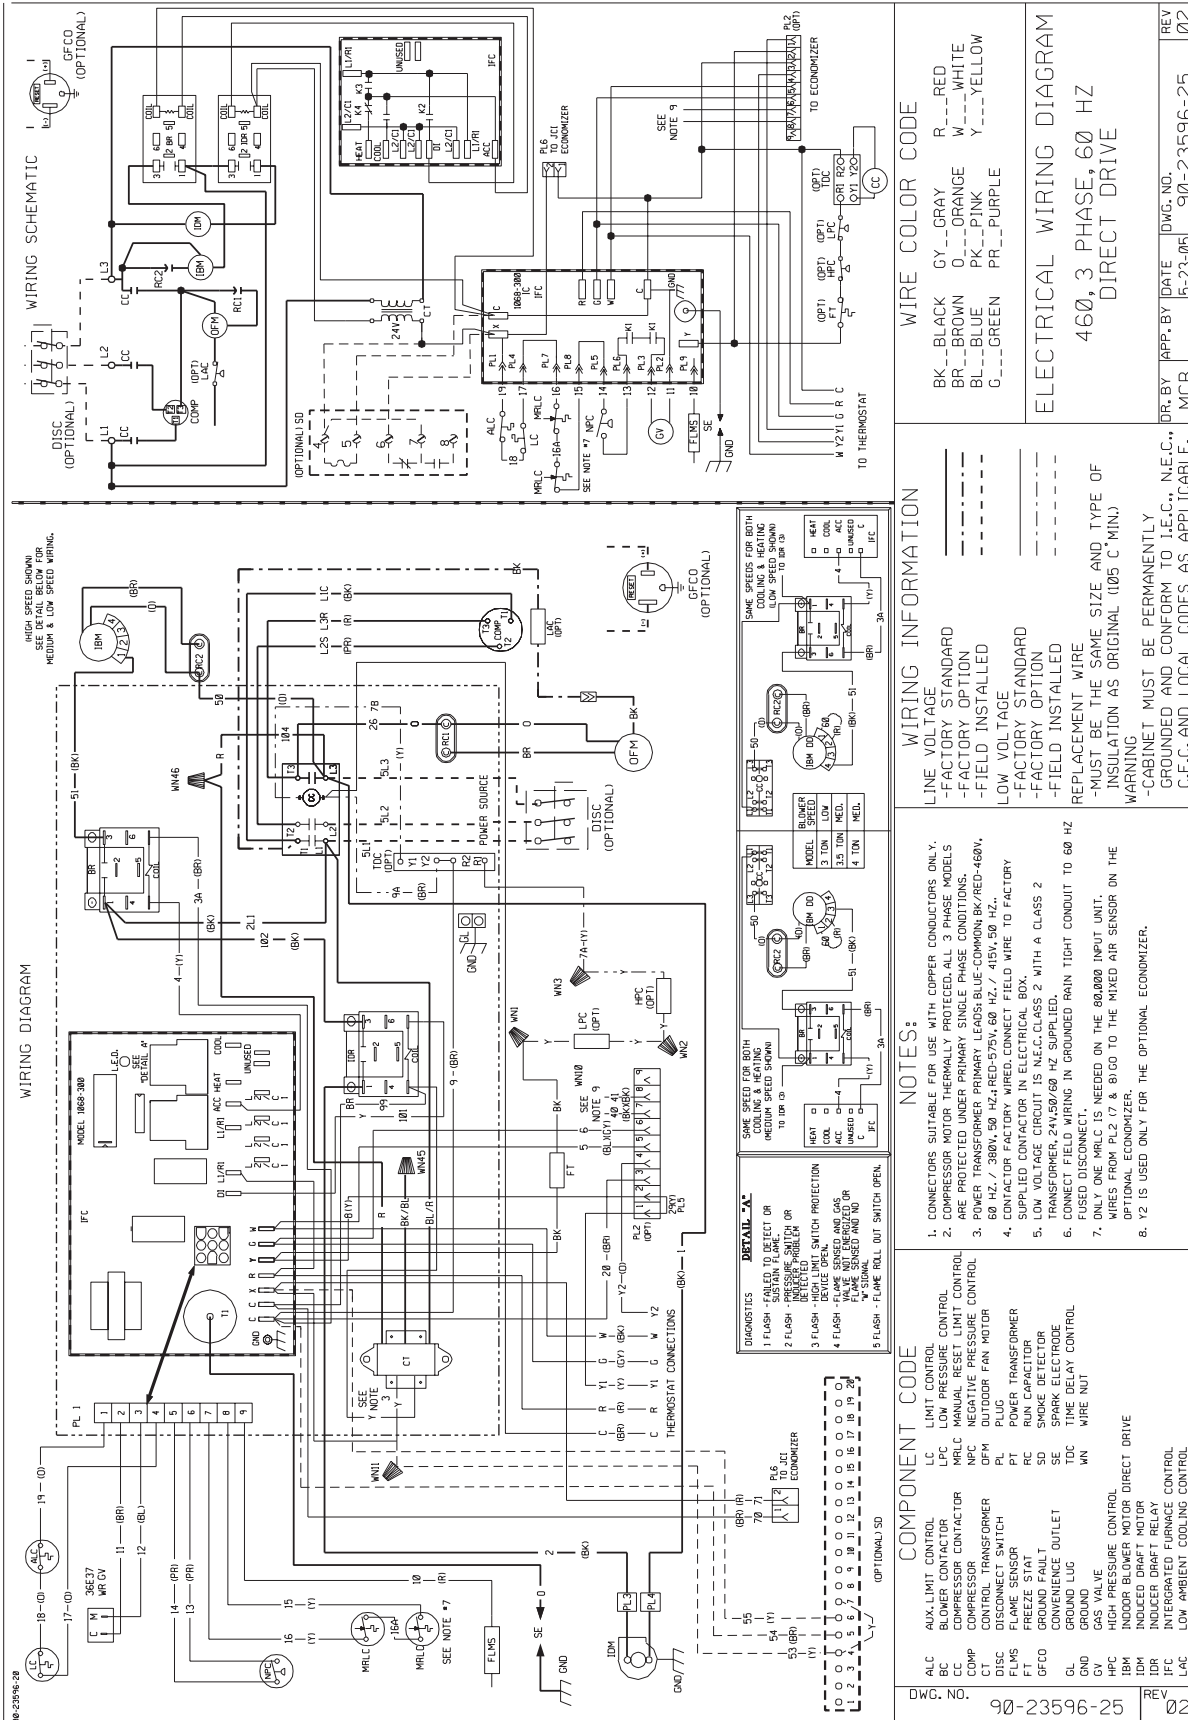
WIRING DIAGRAM

WIRING SCHEMATIC

90-23596-20

(HIGH SPEED SHOWN) SEE DETAIL BELOW FOR MEDIUM & LOW SPEED WIRING.

GFCO (OPTIONAL)

DISC (OPTIONAL)

POWER SOURCE

MODEL 1068-300

IFC

L.E.D. SEE "DETAIL A"

DETAIL "A"

DIAGNOSTICS
1 FLASH - FAILED TO DETECT OR SUSTAIN FLAME.
2 FLASH - PRESSURE SWITCH OR INDUCER PROBLEM DETECTED
3 FLASH - HIGH LIMIT SWITCH PROTECTION DEVICE OPEN.
4 FLASH - FLAME SENSED AND GAS VALVE NOT ENERGIZED OR FLAME SENSED AND NO "W" SIGNAL
5 FLASH - FLAME ROLL OUT SWITCH OPEN.

SAME SPEED FOR BOTH COOLING & HEATING (MEDIUM SPEED SHOWN) TO IDR (3)

SAME SPEEDS FOR BOTH COOLING & HEATING (LOW SPEED SHOWN) TO IDR (3)

| MODEL | BLOWER SPEED |
|---|---|
| 3 TON | LOW |
| 3.5 TON | MED. |
| 4 TON | MED. |

THERMOSTAT CONNECTIONS

TO THERMOSTAT

TO JCI ECONOMIZER

SEE NOTE 9

SEE NOTE *7

(OPTIONAL) SD

COMPONENT CODE

ALC AUX. LIMIT CONTROL
BC BLOWER CONTACTOR
CC COMPRESSOR CONTACTOR
COMP COMPRESSOR
CT CONTROL TRANSFORMER
DISC DISCONNECT SWITCH
FLMS FLAME SENSOR
FT FREEZE STAT
GFCO GROUND FAULT CONVENIENCE OUTLET
GL GROUND LUG
GND GROUND
GV GAS VALVE
HPC HIGH PRESSURE CONTROL
IBM INDOOR BLOWER MOTOR DIRECT DRIVE
IDM INDUCED DRAFT MOTOR
IDR INDUCER DRAFT RELAY
IFC INTERGRATED FURNACE CONTROL
LAC LOW AMBIENT COOLING CONTROL
LC LIMIT CONTROL
LPC LOW PRESSURE CONTROL
MRLC MANUAL RESET LIMIT CONTROL
NPC NEGATIVE PRESSURE CONTROL
OFM OUTDOOR FAN MOTOR
PL PLUG
PT POWER TRANSFORMER
RC RUN CAPACITOR
SD SMOKE DETECTOR
SE SPARK ELECTRODE
TDC TIME DELAY CONTROL
WN WIRE NUT

NOTES:
1. CONNECTORS SUITABLE FOR USE WITH COPPER CONDUCTORS ONLY.
2. COMPRESSOR MOTOR THERMALLY PROTECTED. ALL 3 PHASE MODELS ARE PROTECTED UNDER PRIMARY SINGLE PHASE CONDITIONS.
3. POWER TRANSFORMER PRIMARY LEADS; BLUE-COMMON; BK/RED-460V, 60 HZ. / 380V, 50 HZ; RED-575V, 60 HZ. / 415V, 50 HZ.
4. CONTACTOR FACTORY WIRED. CONNECT FIELD WIRE TO FACTORY SUPPLIED CONTACTOR IN ELECTRICAL BOX.
5. LOW VOLTAGE CIRCUIT IS N.E.C. CLASS 2 WITH A CLASS 2 TRANSFORMER, 24V, 50/60 HZ SUPPLIED.
6. CONNECT FIELD WIRING IN GROUNDED RAIN TIGHT CONDUIT TO 60 HZ FUSED DISCONNECT.
7. ONLY ONE MRLC IS NEEDED ON THE 80,000 INPUT UNIT.
9. WIRES FROM PL2 (7 & 8) GO TO THE MIXED AIR SENSOR ON THE OPTIONAL ECONOMIZER.
8. Y2 IS USED ONLY FOR THE OPTIONAL ECONOMIZER.

WIRING INFORMATION
LINE VOLTAGE
-FACTORY STANDARD
-FACTORY OPTION
-FIELD INSTALLED
LOW VOLTAGE
-FACTORY STANDARD
-FACTORY OPTION
-FIELD INSTALLED
REPLACEMENT WIRE
-MUST BE THE SAME SIZE AND TYPE OF INSULATION AS ORIGINAL (105 C MIN.)
WARNING
-CABINET MUST BE PERMANENTLY GROUNDED AND CONFORM TO I.E.C., N.E.C., C.E.C. AND LOCAL CODES AS APPLICABLE.

WIRE COLOR CODE
BK__BLACK GY__GRAY R__RED
BR__BROWN O__ORANGE W__WHITE
BL__BLUE PK__PINK Y__YELLOW
G__GREEN PR__PURPLE

ELECTRICAL WIRING DIAGRAM
460, 3 PHASE, 60 HZ
DIRECT DRIVE

| DR. BY | APP. BY | DATE | DWG. NO. | REV |
|---|---|---|---|---|
| MCB | | 5-23-05 | 90-23596-25 | 02 |

DWG. NO. 90-23596-25 REV 02